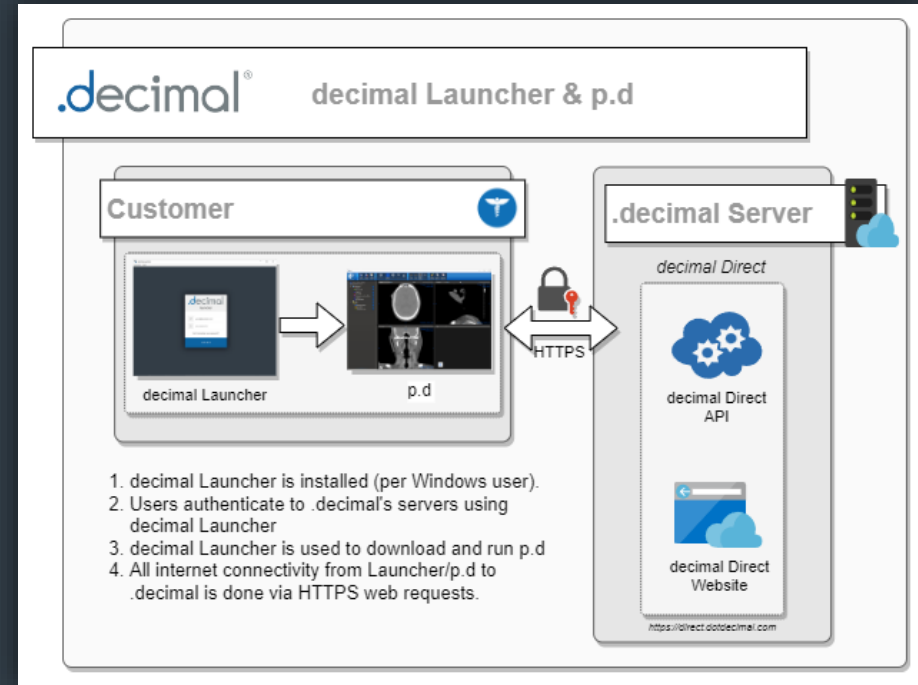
.decimal®

decimal Launcher & p.d

Customer

decimal Launcher

p.d

HTTPS

.decimal Server

decimal Direct

decimal Direct API

decimal Direct Website

https://direct.dotdecimal.com

1. decimal Launcher is installed (per Windows user).
2. Users authenticate to .decimal's servers using decimal Launcher
3. decimal Launcher is used to download and run p.d
4. All internet connectivity from Launcher/p.d to .decimal is done via HTTPS web requests.